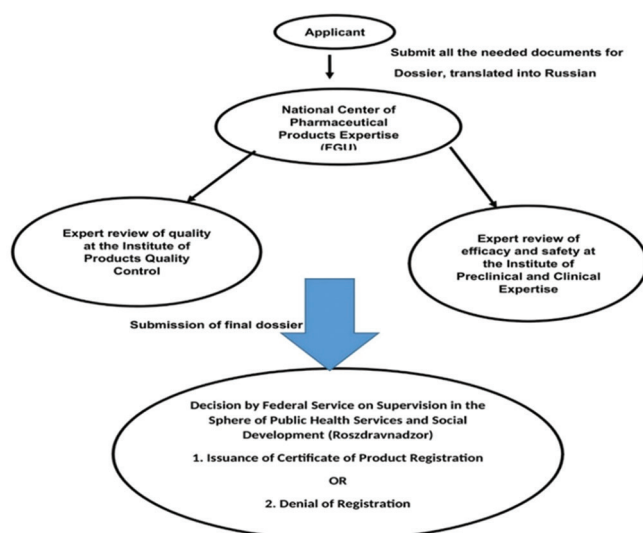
Applicant

Submit all the needed documents for Dossier, translated into Russian

National Center of Pharmaceutical Products Expertise (EGU)

Expert review of quality at the Institute of Products Quality Control

Expert review of efficacy and safety at the Institute of Preclinical and Clinical Expertise

Submission of final dossier

Decision by Federal Service on Supervision in the Sphere of Public Health Services and Social Development (Roszdravnadzor)

1. Issuance of Certificate of Product Registration

OR

2. Denial of Registration